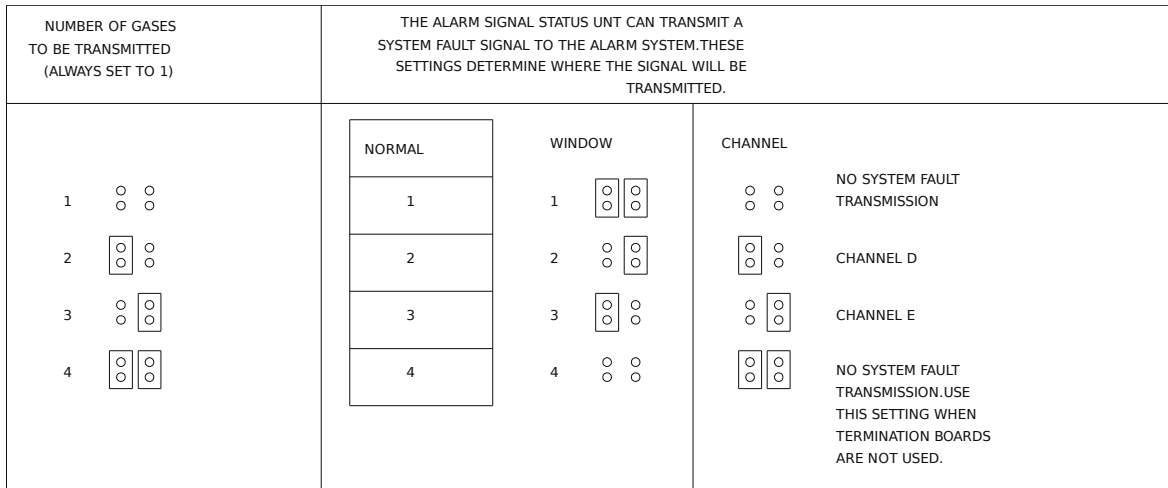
NUMBER OF GASES TO BE TRANSMITTED (ALWAYS SET TO 1)

THE ALARM SIGNAL STATUS UNT CAN TRANSMIT A SYSTEM FAULT SIGNAL TO THE ALARM SYSTEM.THESE SETTINGS DETERMINE WHERE THE SIGNAL WILL BE TRANSMITTED.

1
2
3
4

| NORMAL |
|---|
| 1 |
| 2 |
| 3 |
| 4 |

WINDOW
1
2
3
4

CHANNEL

NO SYSTEM FAULT TRANSMISSION

CHANNEL D

CHANNEL E

NO SYSTEM FAULT TRANSMISSION.USE THIS SETTING WHEN TERMINATION BOARDS ARE NOT USED.